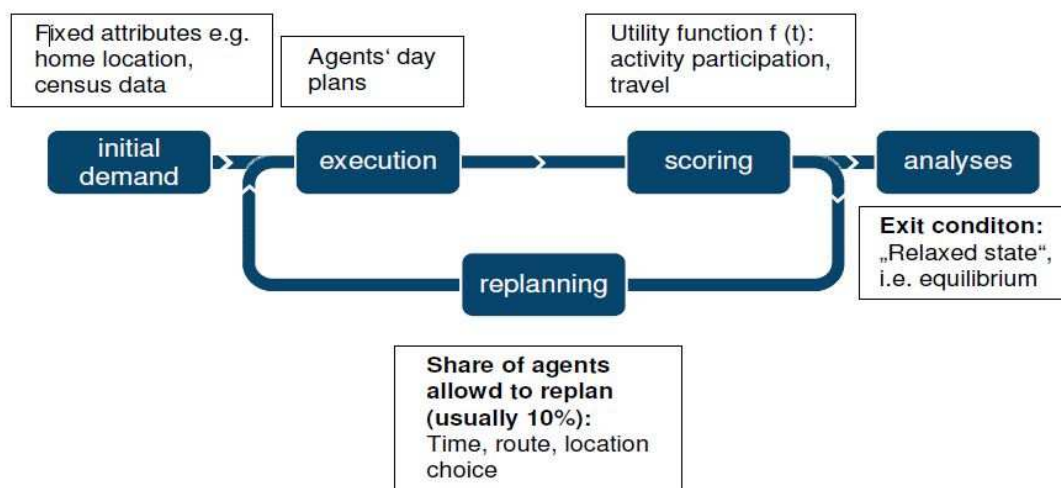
Fixed attributes e.g. home location, census data

Agents‘ day plans

Utility function f (t): activity participation, travel

initial demand

execution

scoring

analyses

Exit conditon: „Relaxed state“, i.e. equilibrium

replanning

Share of agents allowd to replan (usually 10%): Time, route, location choice